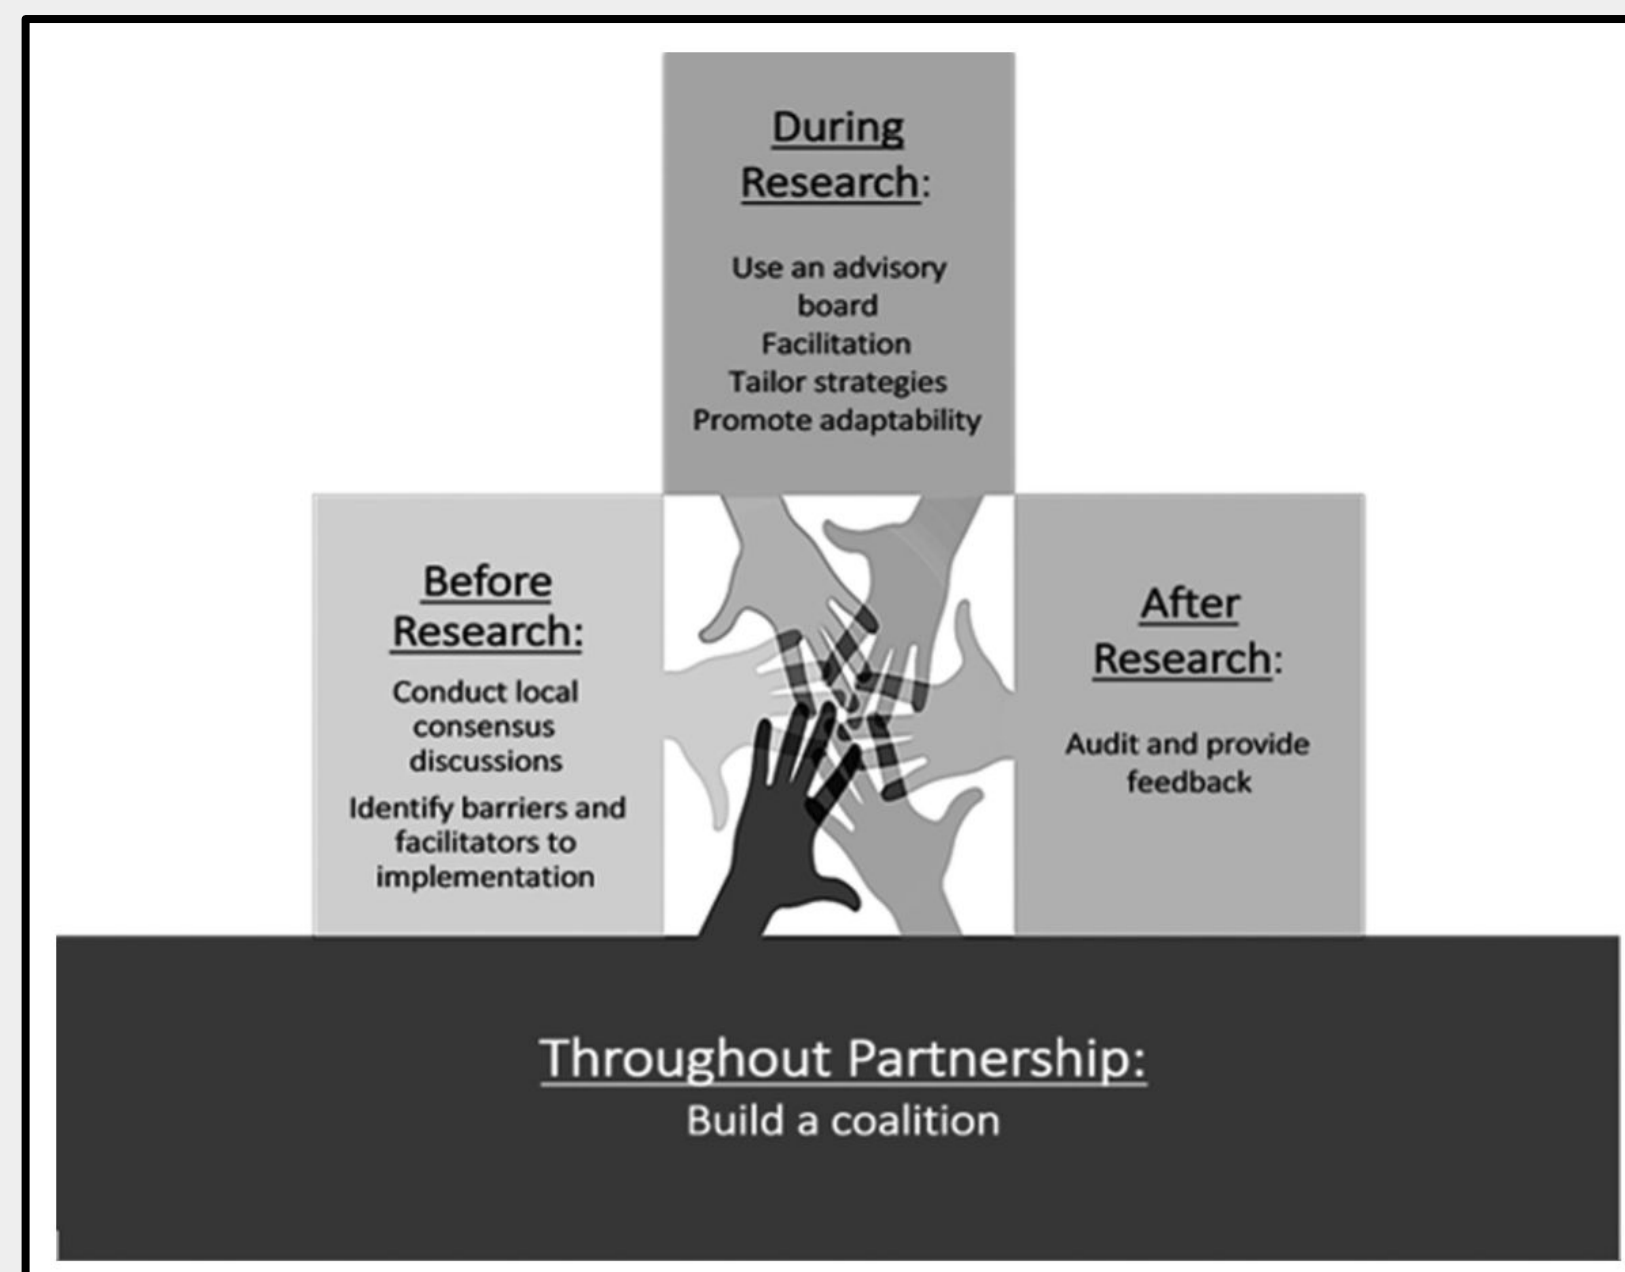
During Research:

Use an advisory board
Facilitation
Tailor strategies
Promote adaptability

Before Research:

Conduct local consensus discussions
Identify barriers and facilitators to implementation

After Research:

Audit and provide feedback

Throughout Partnership:
Build a coalition